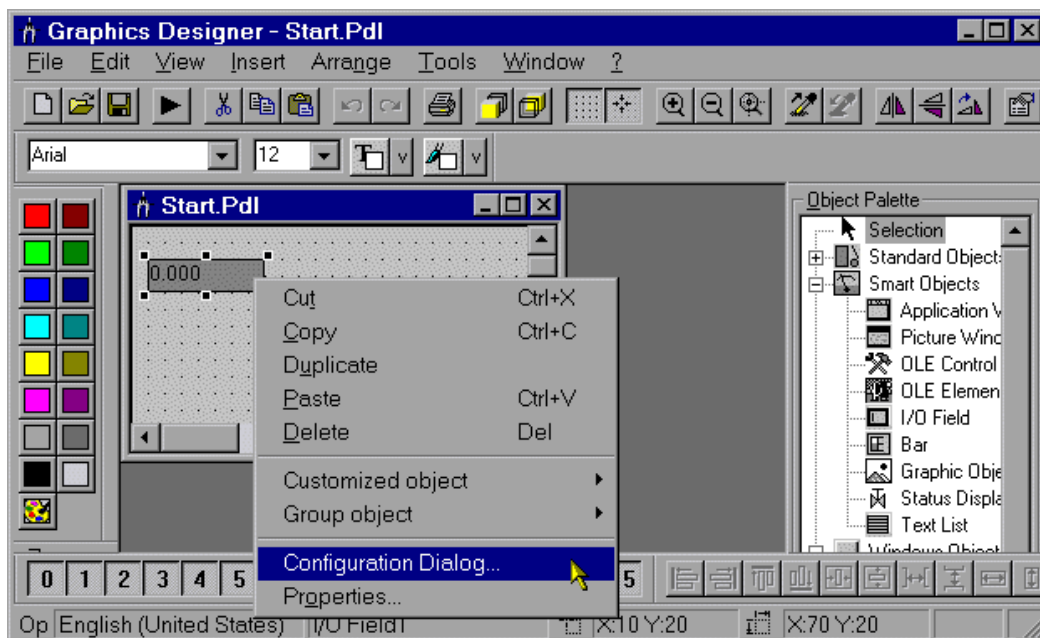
Graphics Designer - Start.Pdl

File Edit View Insert Arrange Tools Window ?

Arial 12

Start.Pdl

0.000

Cut Ctrl+X
Copy Ctrl+C
Duplicate
Paste Ctrl+V
Delete Del
Customized object
Group object
Configuration Dialog...
Properties...

Object Palette
Selection
Standard Objects
Smart Objects
Application V
Picture Windo
OLE Control
OLE Elemen
I/O Field
Bar
Graphic Obje
Status Displa
Text List

0 1 2 3 4 5 5

Op English (United States) I/O Field1 X:10 Y:20 X:70 Y:20